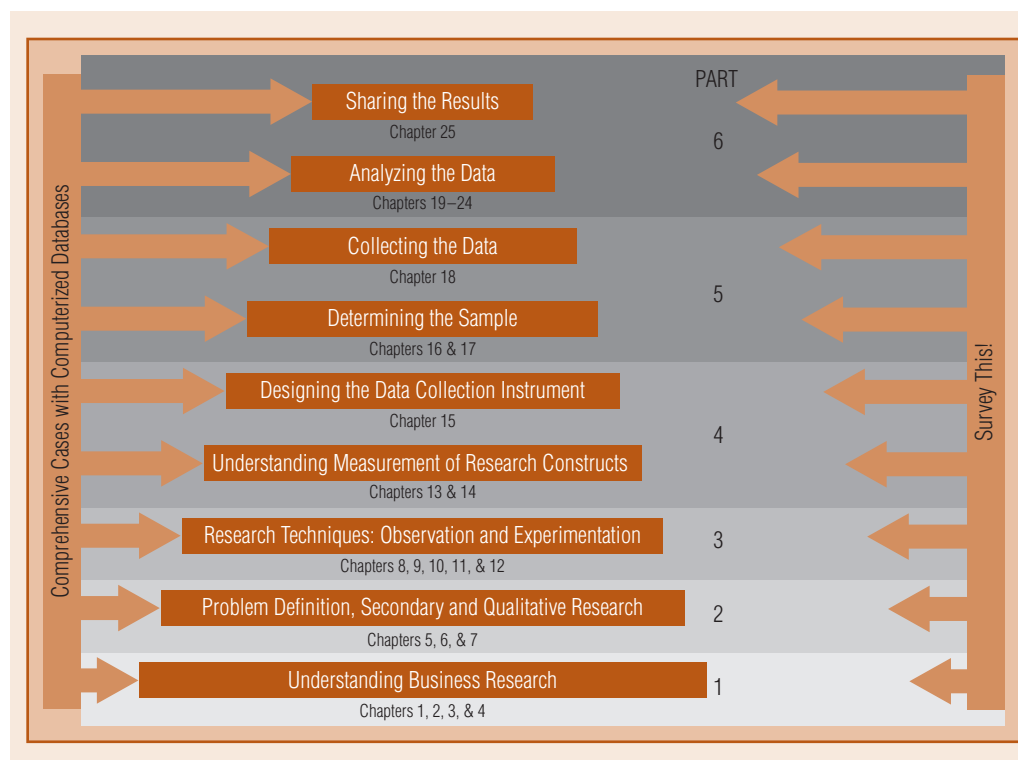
Comprehensive Cases with Computerized Databases

PART

Sharing the Results
Chapter 25

6

Analyzing the Data
Chapters 19–24

Collecting the Data
Chapter 18

5

Determining the Sample
Chapters 16 & 17

Designing the Data Collection Instrument
Chapter 15

4

Understanding Measurement of Research Constructs
Chapters 13 & 14

Research Techniques: Observation and Experimentation
Chapters 8, 9, 10, 11, & 12

3

Problem Definition, Secondary and Qualitative Research
Chapters 5, 6, & 7

2

Understanding Business Research
Chapters 1, 2, 3, & 4

1

Survey This!